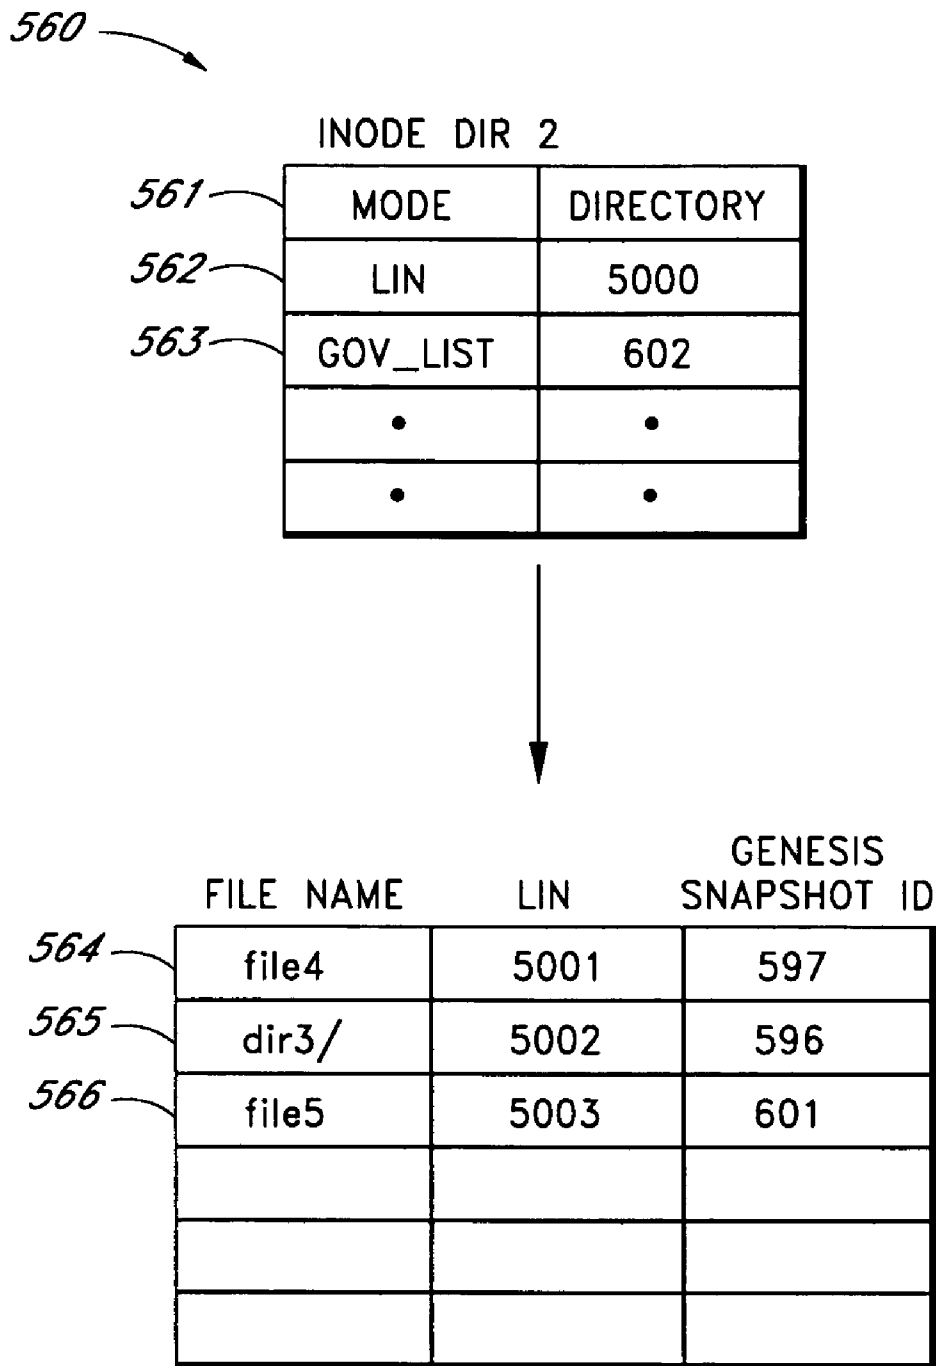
560

INODE DIR 2

| 561 | | |
|---|---|---|
| 561 | MODE | DIRECTORY |
| 562 | LIN | 5000 |
| 563 | GOV_LIST | 602 |
| | • | • |
| | • | • |

| | FILE NAME | LIN | GENESIS SNAPSHOT ID |
|---|---|---|---|
| 564 | file4 | 5001 | 597 |
| 565 | dir3/ | 5002 | 596 |
| 566 | file5 | 5003 | 601 |
| | | | |
| | | | |
| | | | |